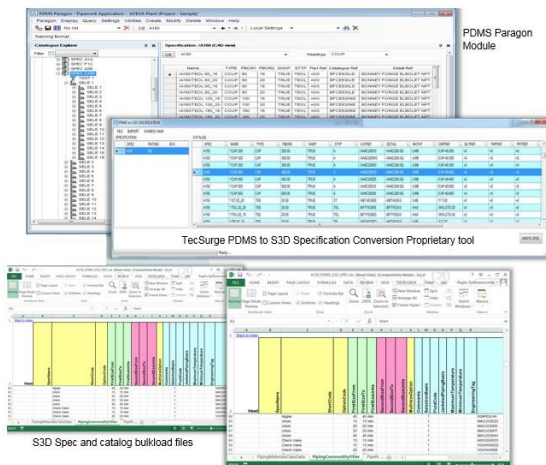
PDMS Paragon Module

TecSurge PDMS to S3D Specification Conversion Proprietary tool

S3D Spec and catalog bulkload files

PDMS Paragon - Paragon Application - AVEVA Plant (Project : Sample)

Paragon Display Query Settings Utilities Create Modify Delete Windows Help

Catalogue Explorer

Specification: /A1A0 (CAD view)

Name TYPE PBOR1 PBOR2 SHOP STYP Part Ref Catalogue Ref Detail Ref

COUP

SPEC NAME TYPE PBOR1 SHOP STYP CATREF DETAIL MATXT CMPREF BLTREF TMPREF PRTREF

A1A0

COUP

CAP

TEE

HEADING

WRITE SPEC

Head

Nipple

Union

Check Valve

SpecName

ShortCode

OptionCode

FirstSizeFrom

FirstSizeTo

SecondSizeFrom

SecondSizeTo

MaximumTemperature

MinimumTemperature

EngineeringTag

PipingCommodityFilter

FILE HOME INSERT PAGE LAYOUT FORMULAS DATA REVIEW VIEW DEVELOPER